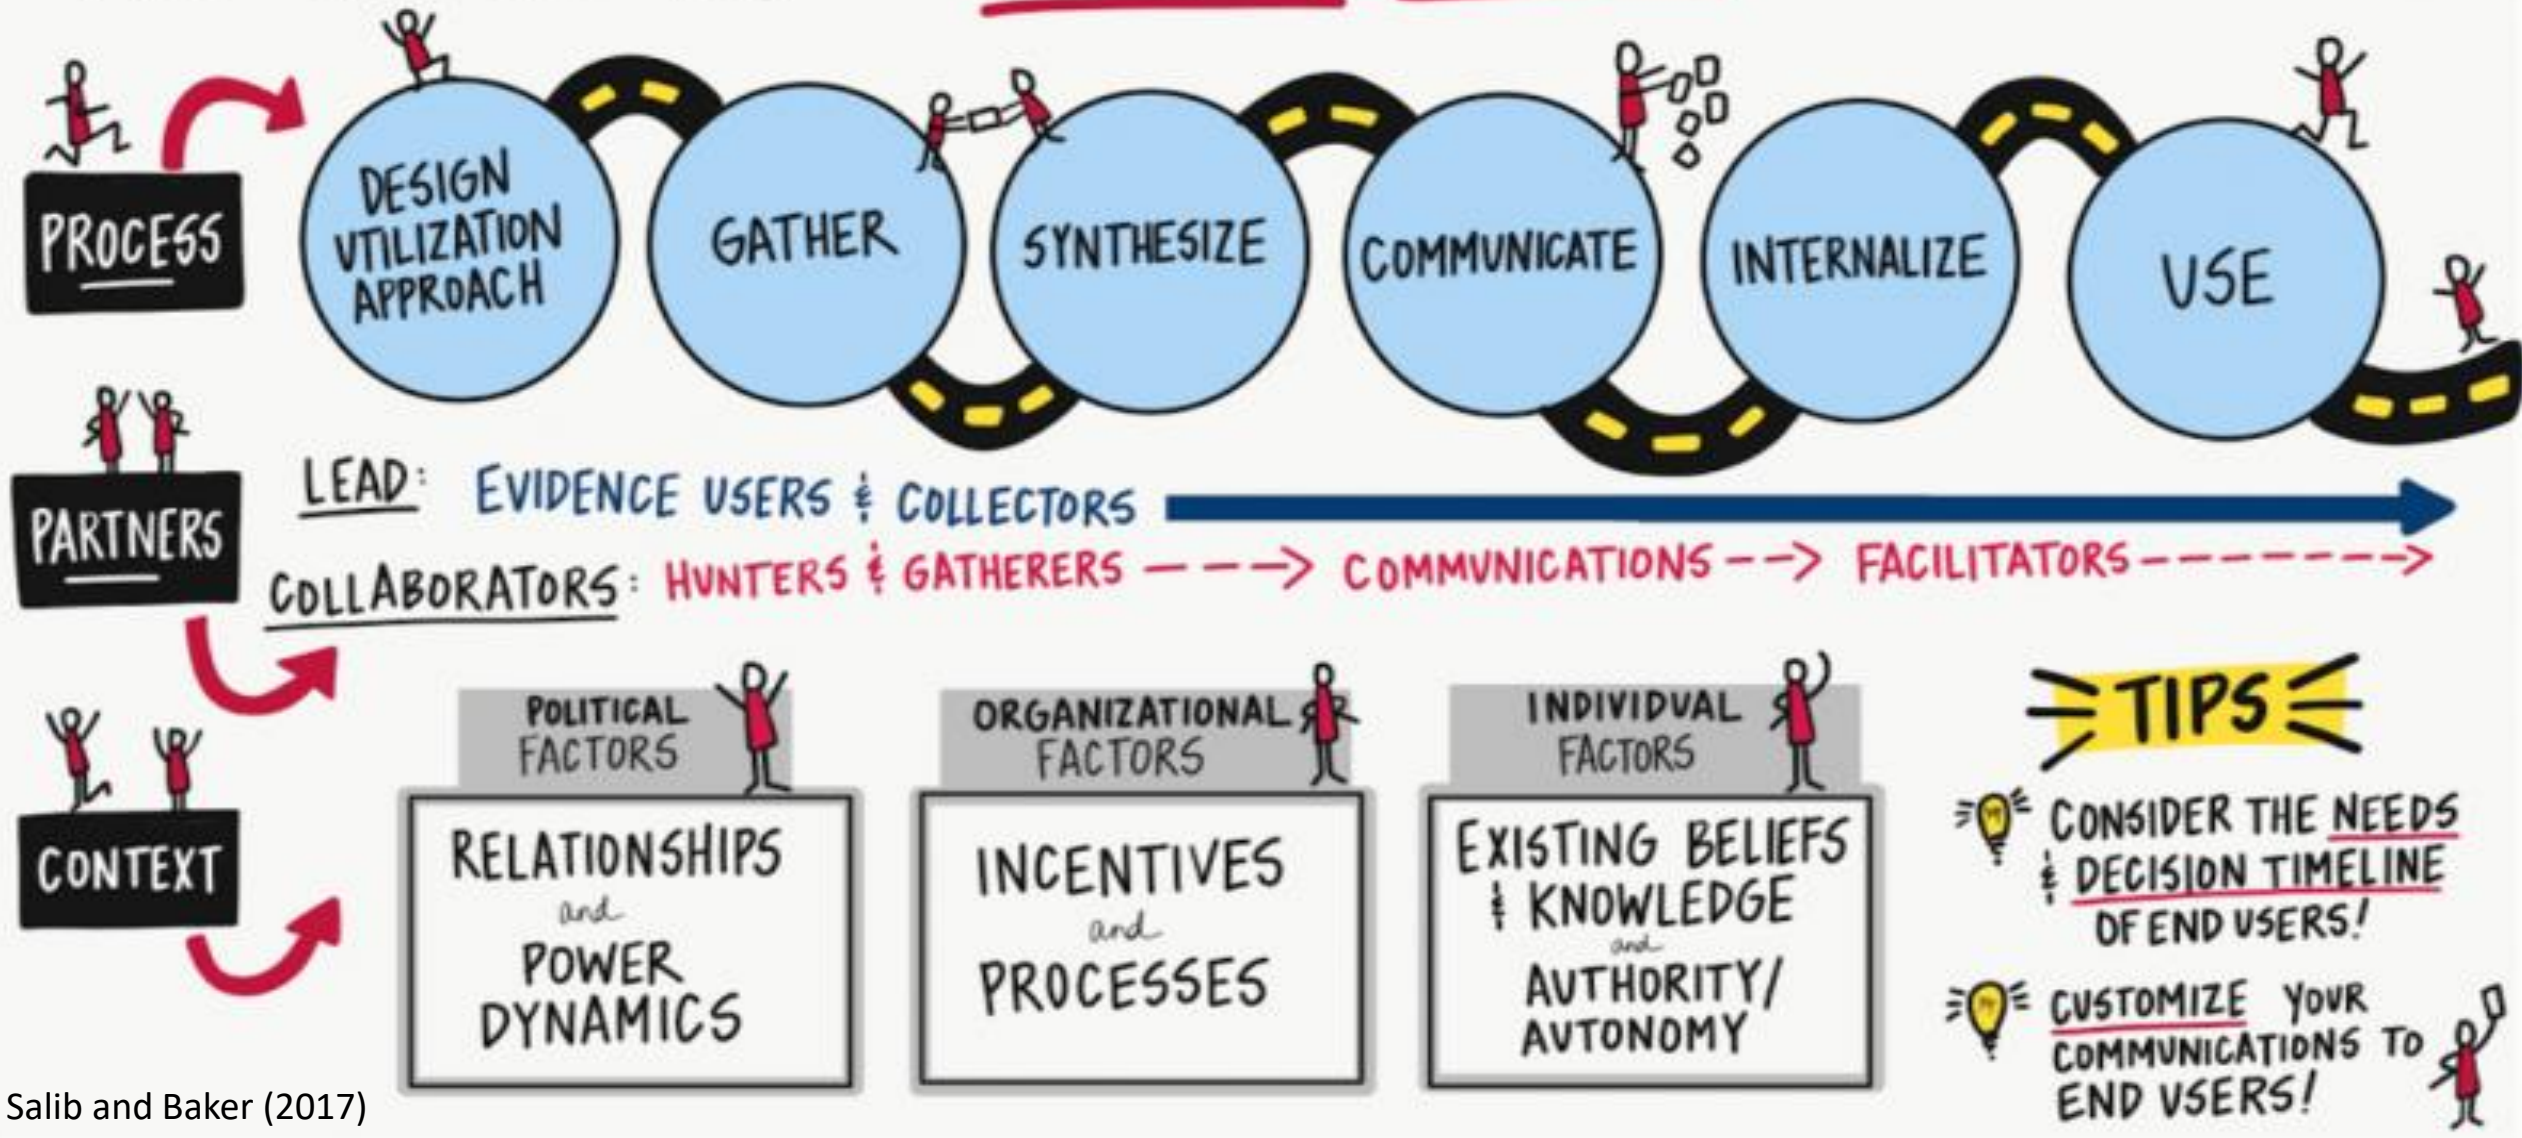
PROCESS

DESIGN UTILIZATION APPROACH

GATHER

SYNTHESIZE

COMMUNICATE

INTERNALIZE

USE

PARTNERS

LEAD: EVIDENCE USERS & COLLECTORS

COLLABORATORS: HUNTERS & GATHERERS ---> COMMUNICATIONS --> FACILITATORS ------->

CONTEXT

POLITICAL FACTORS

RELATIONSHIPS and POWER DYNAMICS

ORGANIZATIONAL FACTORS

INCENTIVES and PROCESSES

INDIVIDUAL FACTORS

EXISTING BELIEFS & KNOWLEDGE and AUTHORITY/ AUTONOMY

TIPS

CONSIDER THE NEEDS & DECISION TIMELINE OF END USERS!

CUSTOMIZE YOUR COMMUNICATIONS TO END USERS!

Salib and Baker (2017)